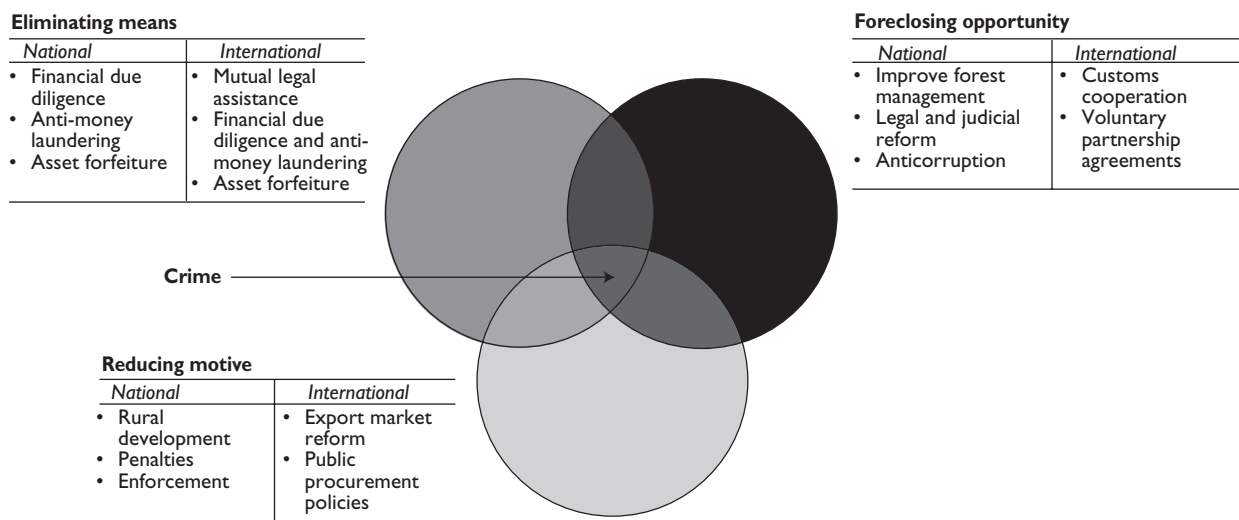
**Eliminating means**

| National | International |
|---|---|
| • Financial due diligence<br>• Anti-money laundering<br>• Asset forfeiture | • Mutual legal assistance<br>• Financial due diligence and anti-money laundering<br>• Asset forfeiture |

**Foreclosing opportunity**

| National | International |
|---|---|
| • Improve forest management<br>• Legal and judicial reform<br>• Anticorruption | • Customs cooperation<br>• Voluntary partnership agreements |

**Crime**

**Reducing motive**

| National | International |
|---|---|
| • Rural development<br>• Penalties<br>• Enforcement | • Export market reform<br>• Public procurement policies |